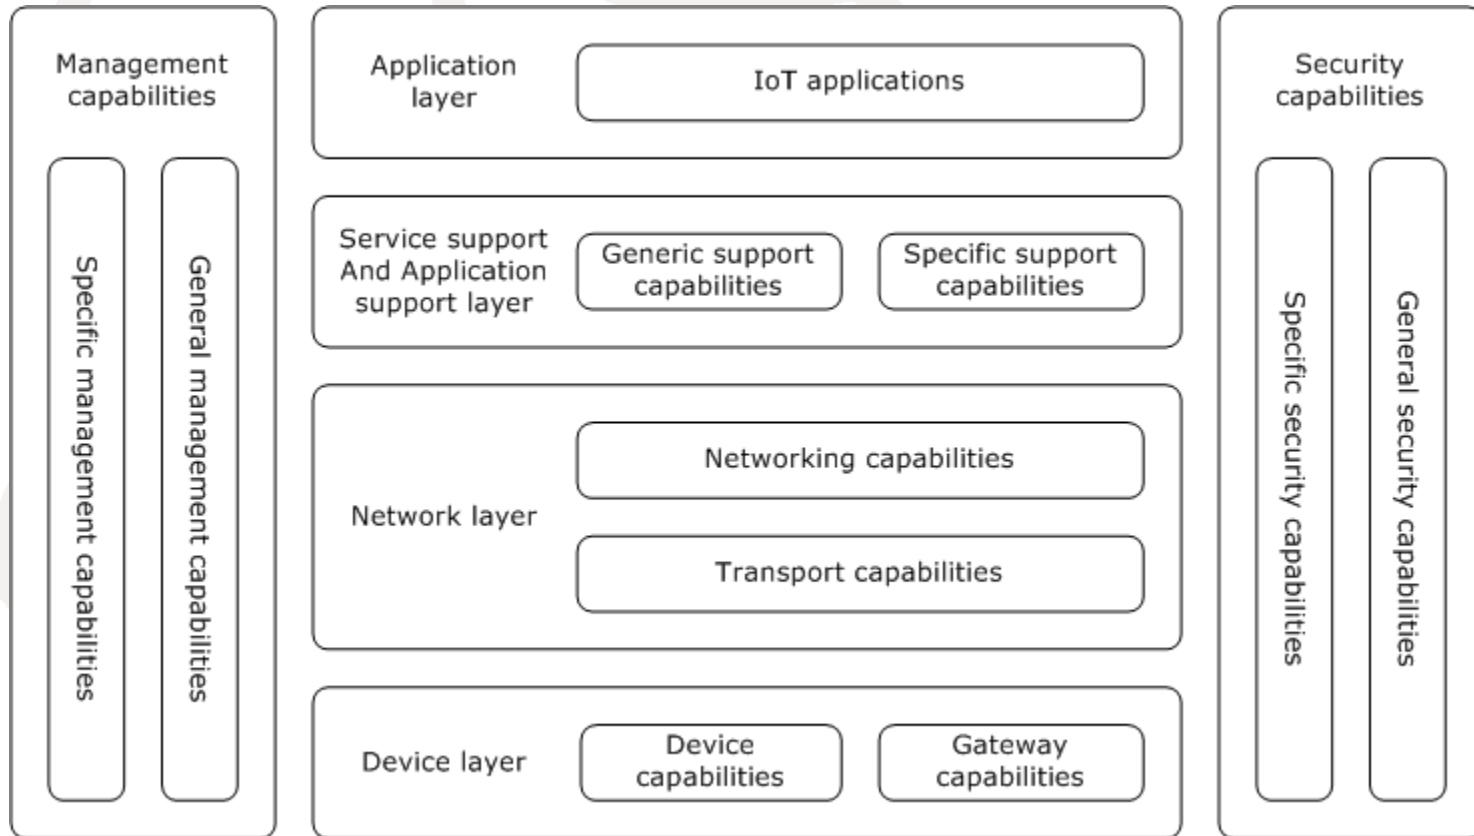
Management capabilities

Specific management capabilities

General management capabilities

Application layer

IoT applications

Service support And Application support layer

Generic support capabilities

Specific support capabilities

Network layer

Networking capabilities

Transport capabilities

Device layer

Device capabilities

Gateway capabilities

Security capabilities

Specific security capabilities

General security capabilities